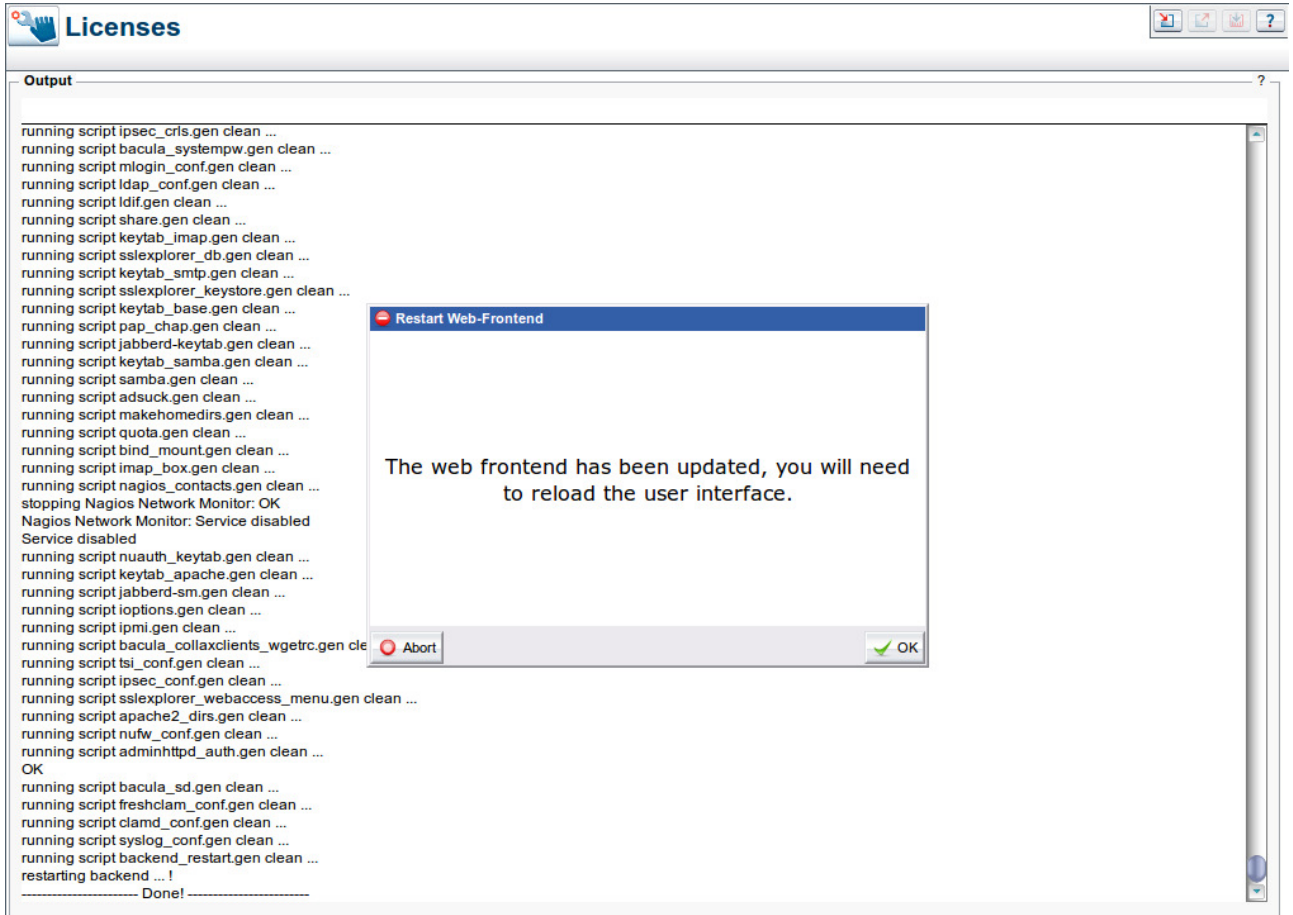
Licenses

Output

?

running script ipsec_crls.gen clean ...
running script bacula_systempw.gen clean ...
running script mlogin_conf.gen clean ...
running script ldap_conf.gen clean ...
running script ldif.gen clean ...
running script share.gen clean ...
running script keytab_imap.gen clean ...
running script sslexplorer_db.gen clean ...
running script keytab_smtp.gen clean ...
running script sslexplorer_keystore.gen clean ...
running script keytab_base.gen clean ...
running script pap_chap.gen clean ...
running script jabberd-keytab.gen clean ...
running script keytab_samba.gen clean ...
running script samba.gen clean ...
running script adsuck.gen clean ...
running script makehomedirs.gen clean ...
running script quota.gen clean ...
running script bind_mount.gen clean ...
running script imap_box.gen clean ...
running script nagios_contacts.gen clean ...
stopping Nagios Network Monitor: OK
Nagios Network Monitor: Service disabled
Service disabled
running script nuauth_keytab.gen clean ...
running script keytab_apache.gen clean ...
running script jabberd-sm.gen clean ...
running script ioptions.gen clean ...
running script ipmi.gen clean ...
running script bacula_collaxclients_wgetrc.gen cle
running script tsi_conf.gen clean ...
running script ipsec_conf.gen clean ...
running script sslexplorer_webaccess_menu.gen clean ...
running script apache2_dirs.gen clean ...
running script nufw_conf.gen clean ...
running script adminhttpd_auth.gen clean ...
OK
running script bacula_sd.gen clean ...
running script freshclam_conf.gen clean ...
running script clamd_conf.gen clean ...
running script syslog_conf.gen clean ...
running script backend_restart.gen clean ...
restarting backend ... !
----------------------- Done! -----------------------

Restart Web-Frontend

The web frontend has been updated, you will need to reload the user interface.

Abort

OK